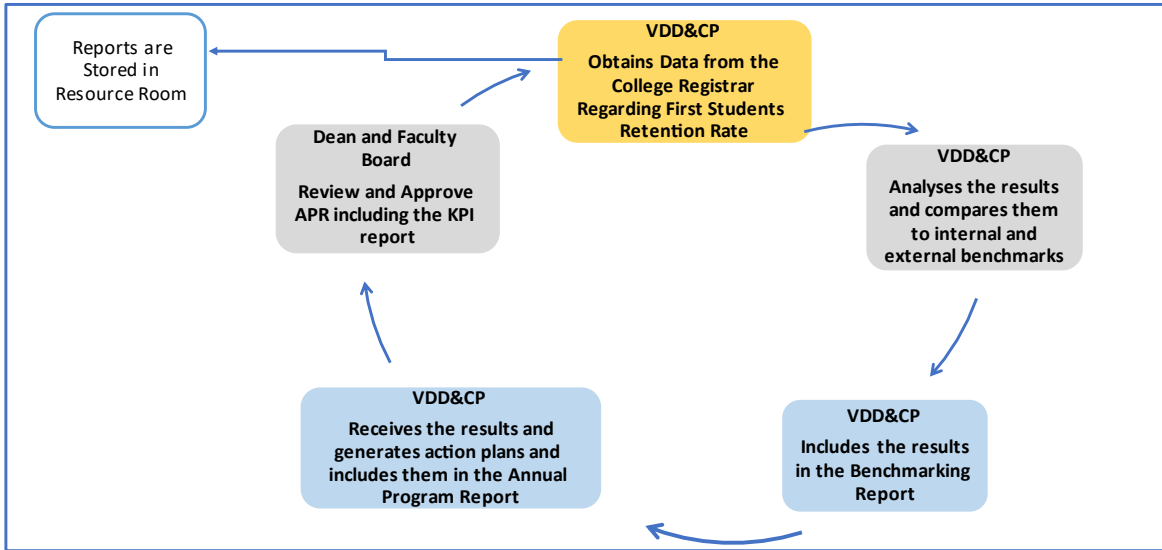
Reports are Stored in Resource Room

VDD&CP

Obtains Data from the College Registrar Regarding First Students Retention Rate

VDD&CP

Analyses the results and compares them to internal and external benchmarks

VDD&CP

Includes the results in the Benchmarking Report

VDD&CP

Receives the results and generates action plans and includes them in the Annual Program Report

Dean and Faculty Board

Review and Approve APR including the KPI report